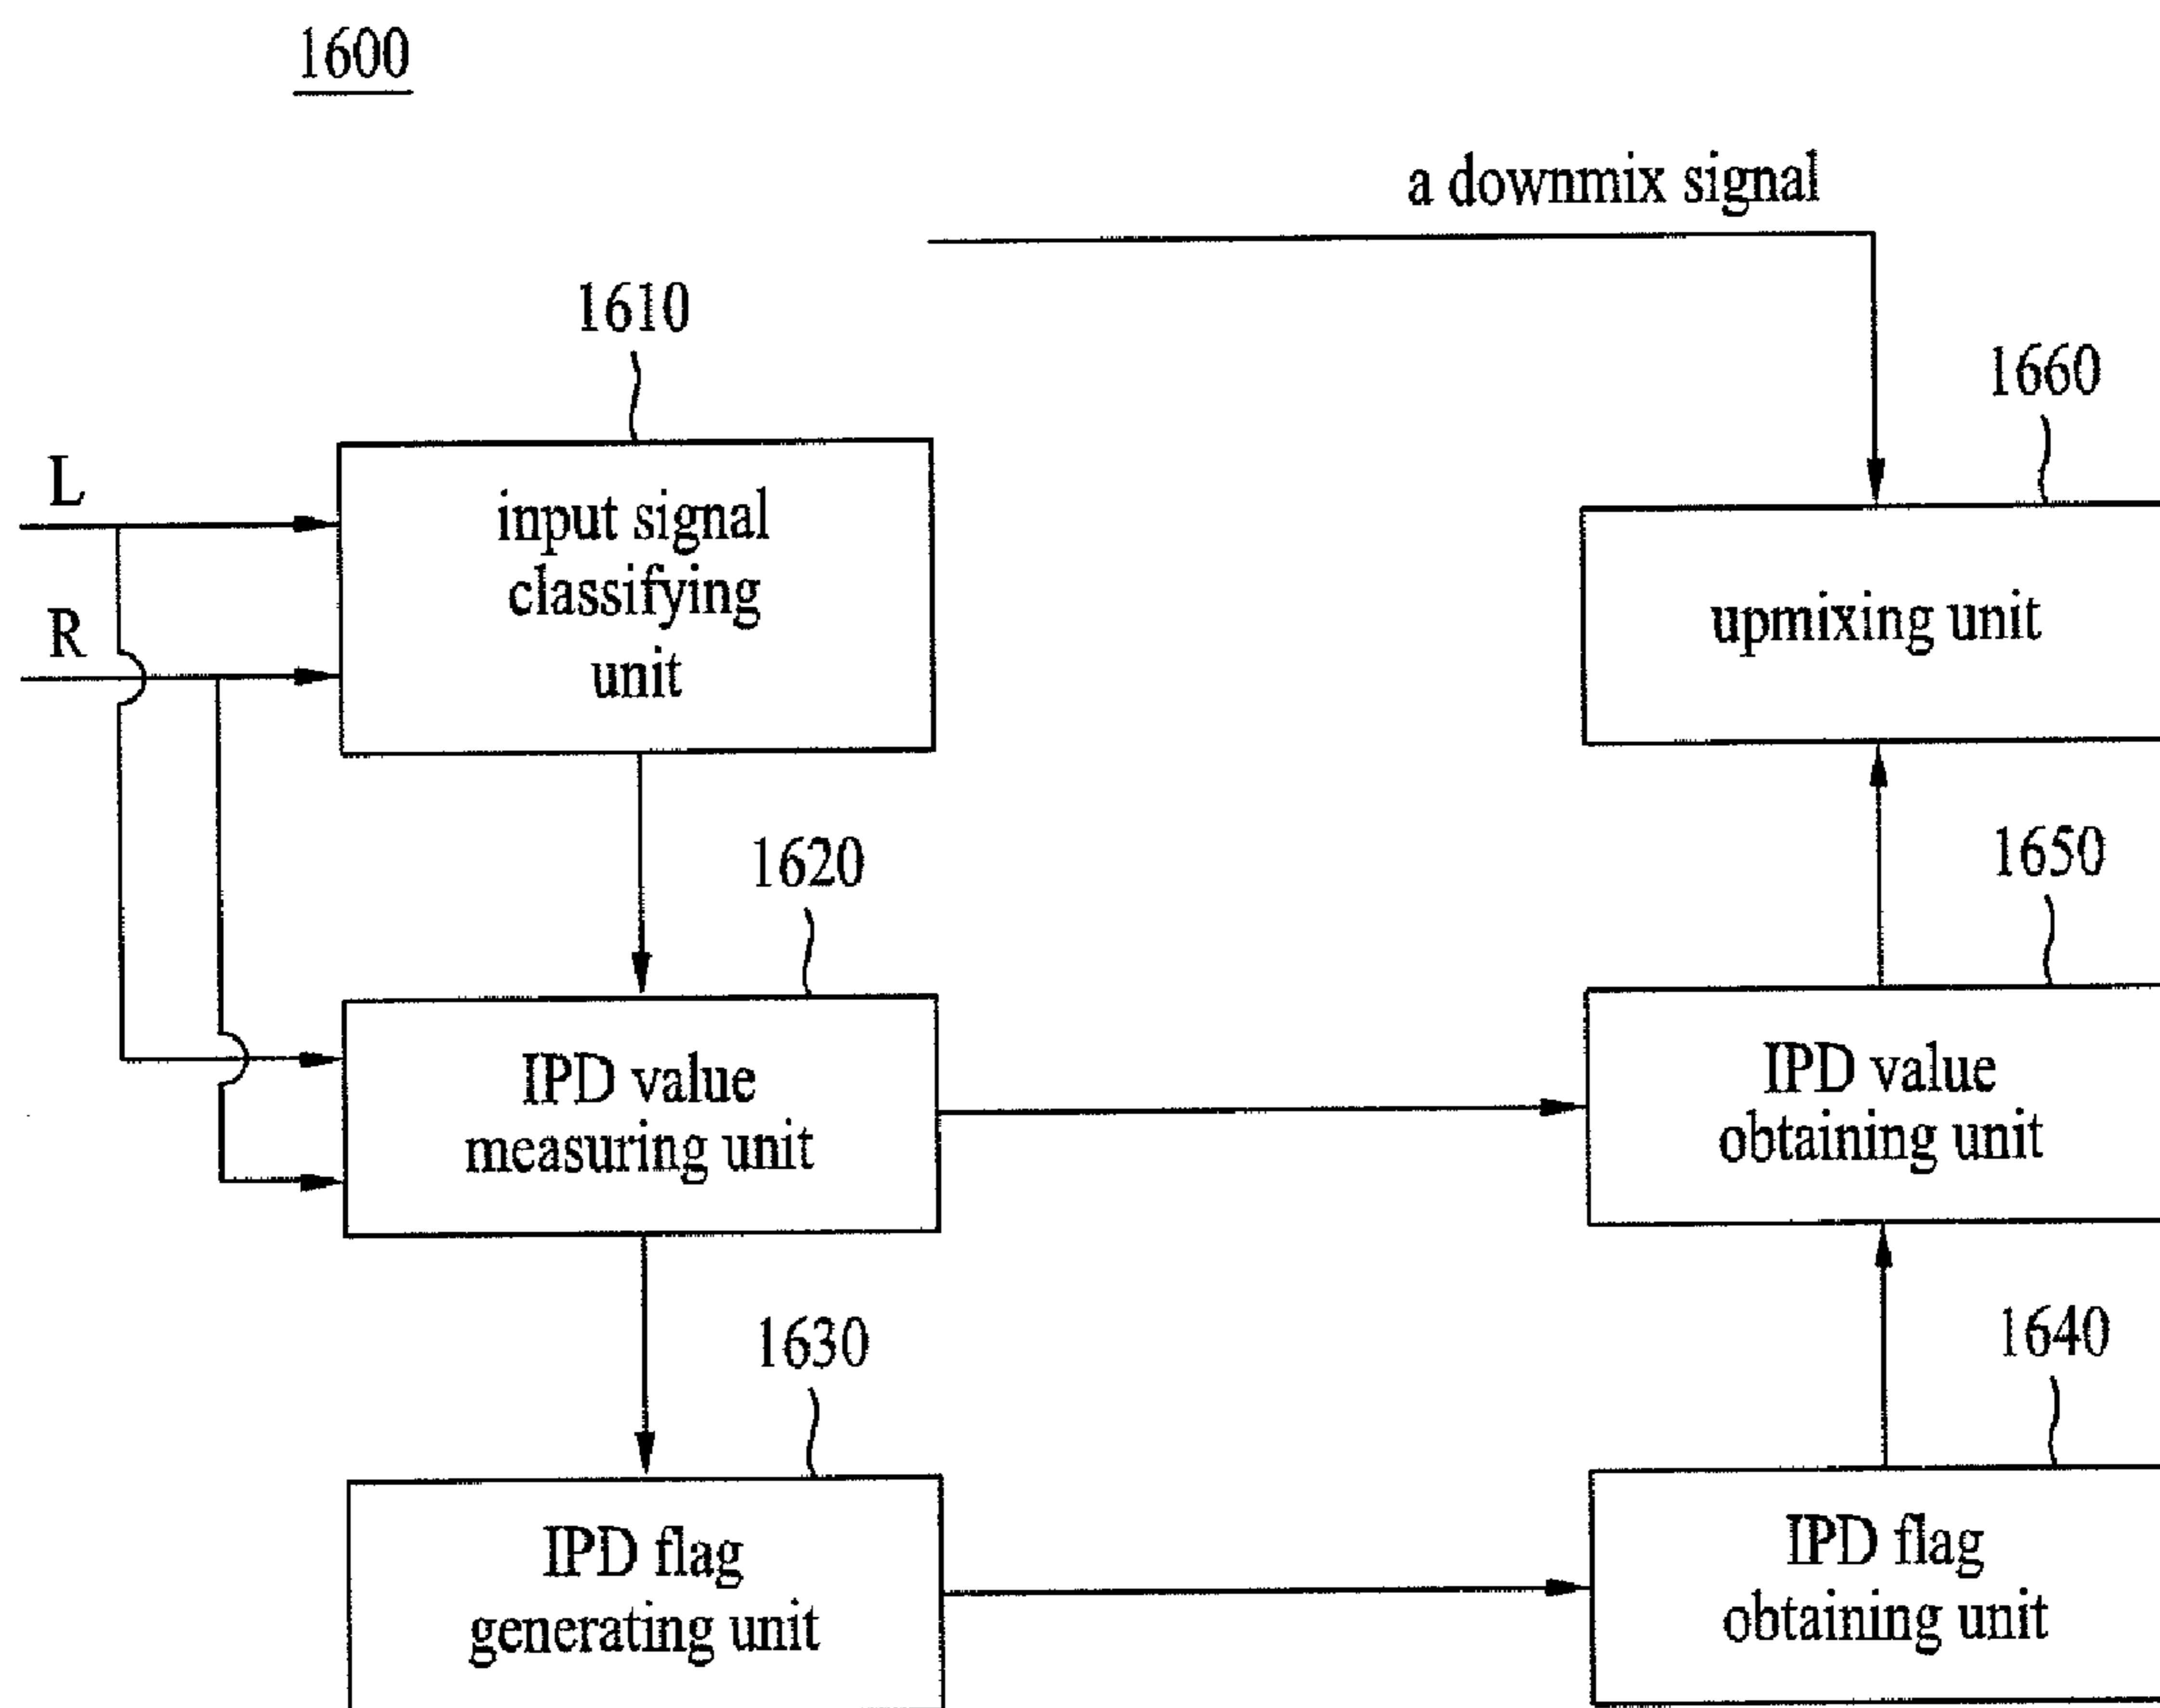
1600

a downmix signal

1610

1660

L

input signal classifying unit

R

upmixing unit

1620

1650

IPD value measuring unit

IPD value obtaining unit

1630

1640

IPD flag generating unit

IPD flag obtaining unit